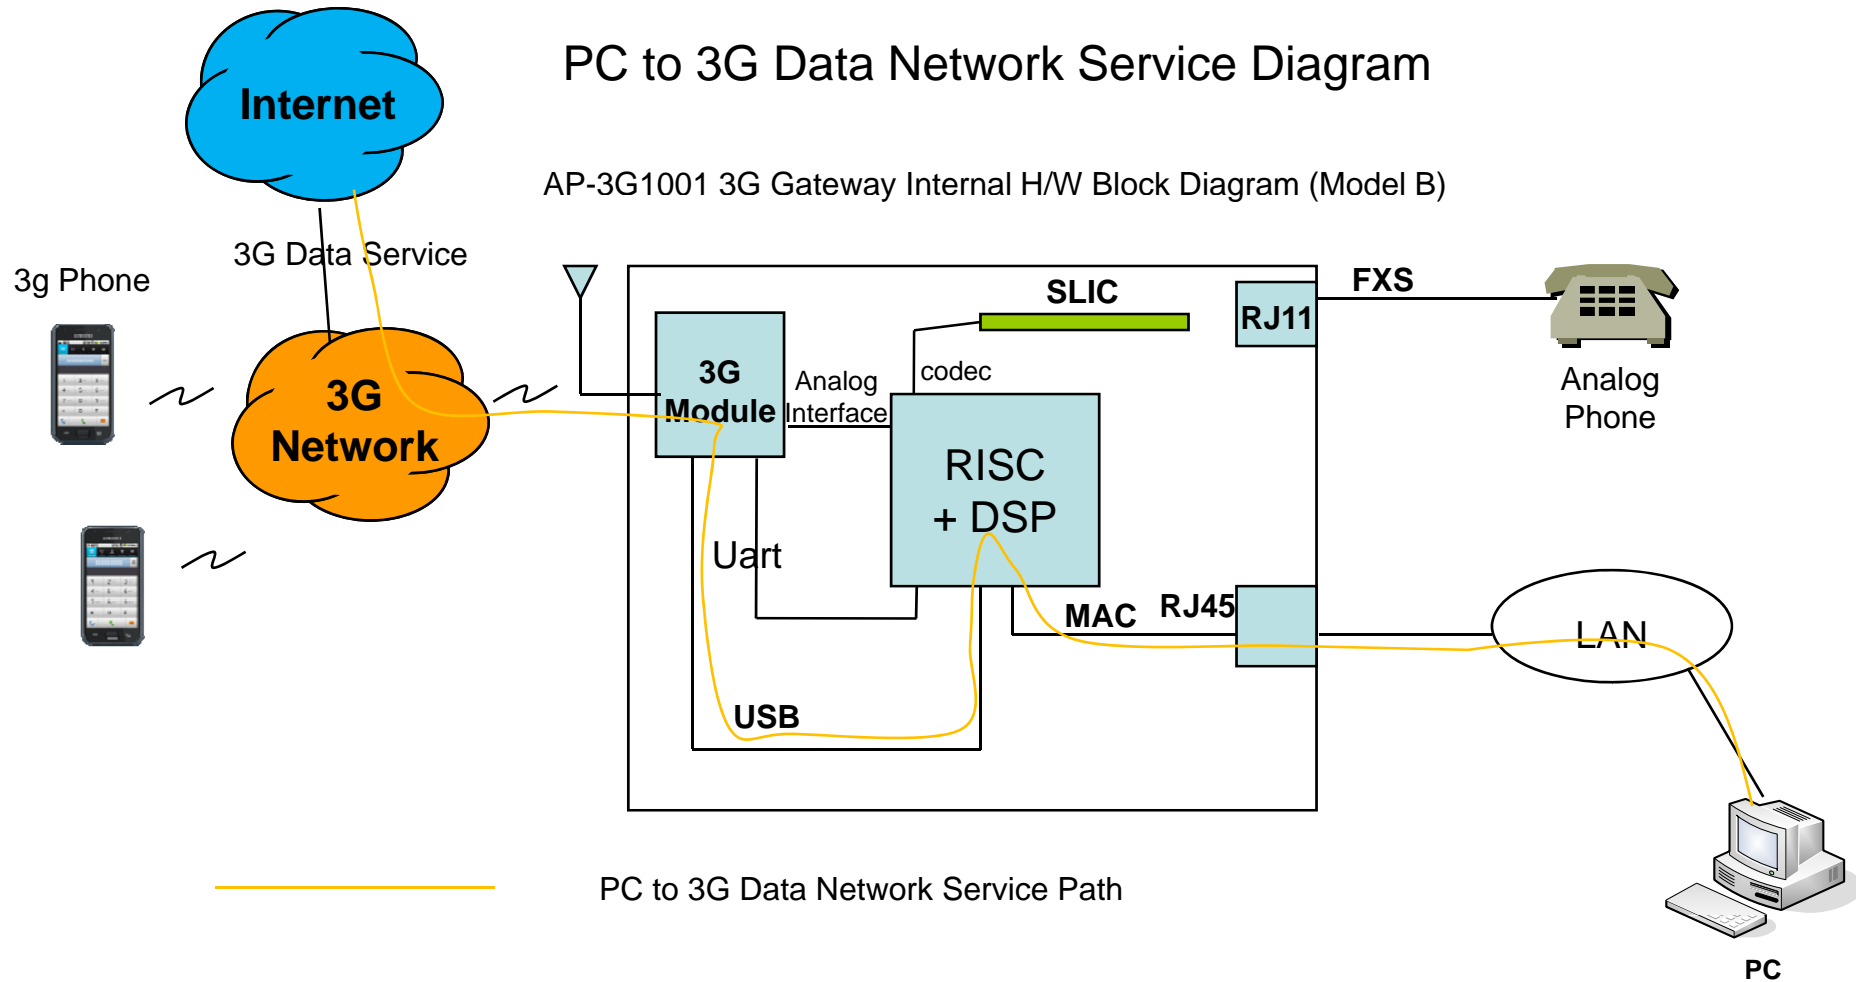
PC to 3G Data Network Service Diagram

AP-3G1001 3G Gateway Internal H/W Block Diagram (Model B)

Internet

3G Data Service

3g Phone

3G Network

SLIC

RJ11

FXS

Analog Phone

3G Module

Analog Interface

codec

RISC + DSP

Uart

MAC

RJ45

LAN

USB

PC to 3G Data Network Service Path

PC